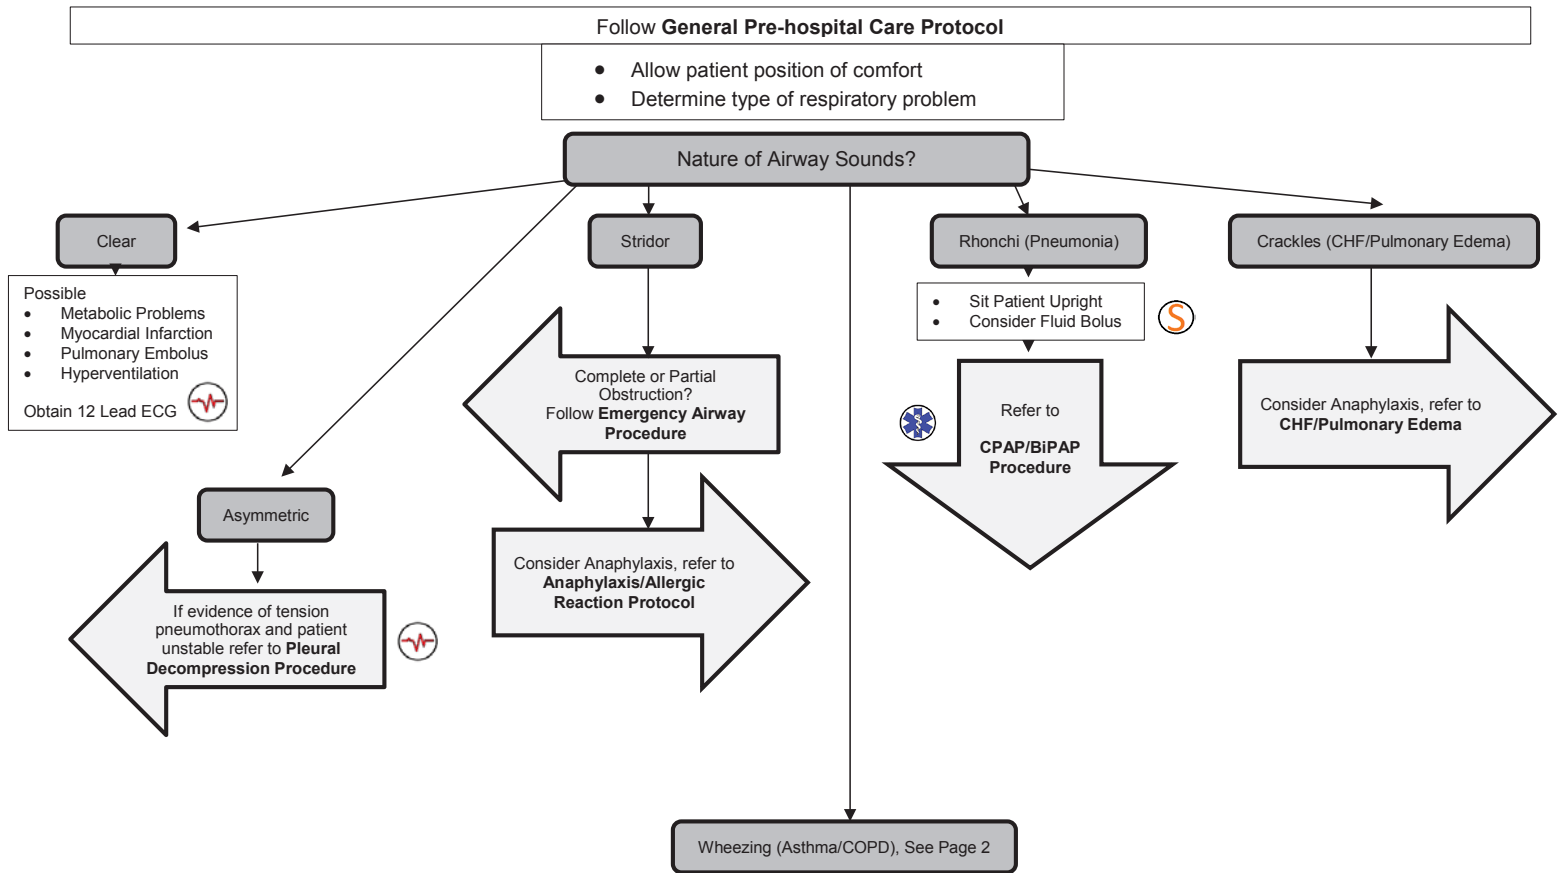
Follow **General Pre-hospital Care Protocol**

- Allow patient position of comfort
- Determine type of respiratory problem

Nature of Airway Sounds?

Clear

Possible
- Metabolic Problems
- Myocardial Infarction
- Pulmonary Embolus
- Hyperventilation

Obtain 12 Lead ECG

Asymmetric

If evidence of tension pneumothorax and patient unstable refer to **Pleural Decompression Procedure**

Stridor

Complete or Partial Obstruction? Follow **Emergency Airway Procedure**

Consider Anaphylaxis, refer to **Anaphylaxis/Allergic Reaction Protocol**

Rhonchi (Pneumonia)

- Sit Patient Upright
- Consider Fluid Bolus

S

Refer to

**CPAP/BiPAP Procedure**

Crackles (CHF/Pulmonary Edema)

Consider Anaphylaxis, refer to **CHF/Pulmonary Edema**

Wheezing (Asthma/COPD), See Page 2